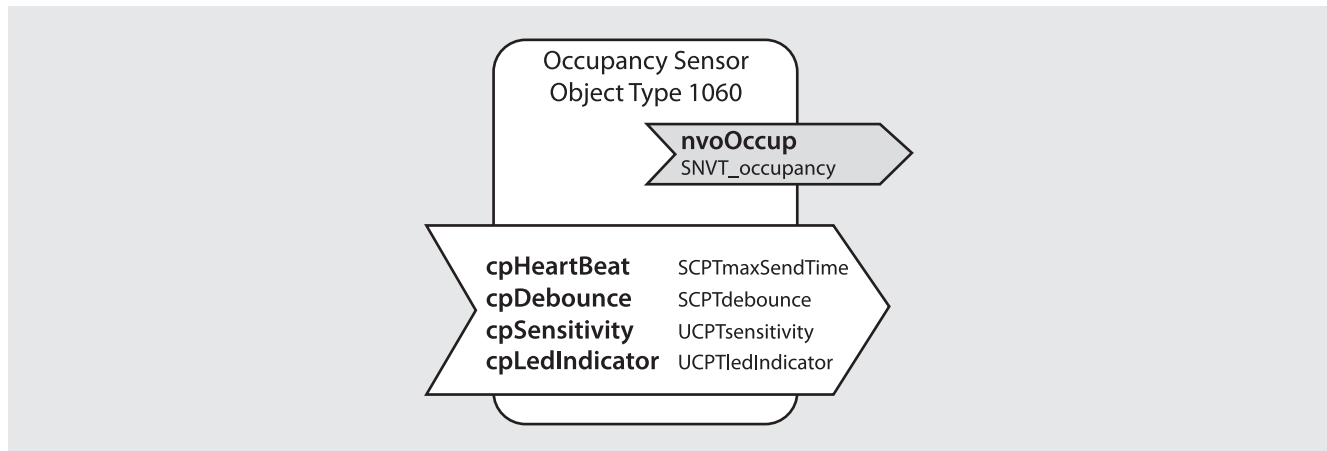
Occupancy Sensor
Object Type 1060

nvoOccup
SNVT_occupancy

| | |
|---|---|
| cpHeartBeat | SCPTmaxSendTime |
| cpDebounce | SCPTdebounce |
| cpSensitivity | UCPTsensitivity |
| cpLedIndicator | UCPTledIndicator |